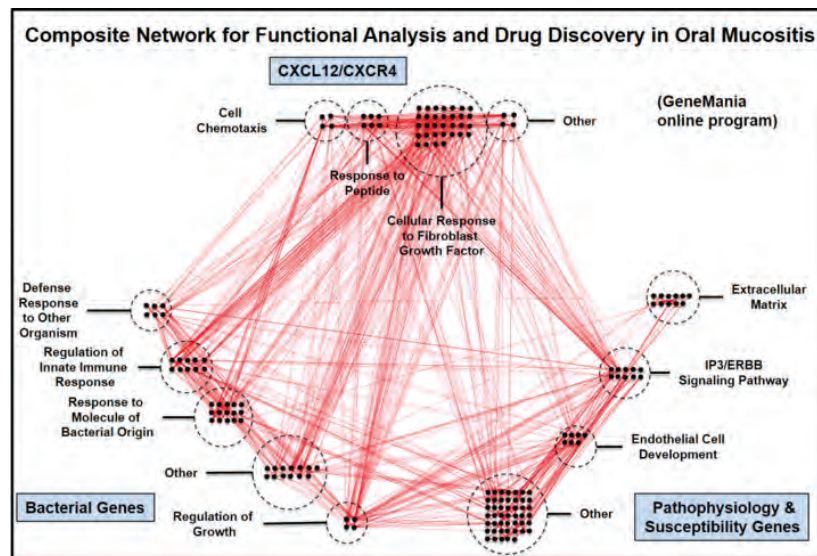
Composite Network for Functional Analysis and Drug Discovery in Oral Mucositis

CXCL12/CXCR4

(GeneMania online program)

Cell Chemotaxis

Other

Response to Peptide

Cellular Response to Fibroblast Growth Factor

Defense Response to Other Organism

Extracellular Matrix

Regulation of Innate Immune Response

IP3/ERBB Signaling Pathway

Response to Molecule of Bacterial Origin

Endothelial Cell Development

Other

Bacterial Genes

Regulation of Growth

Other

Pathophysiology & Susceptibility Genes